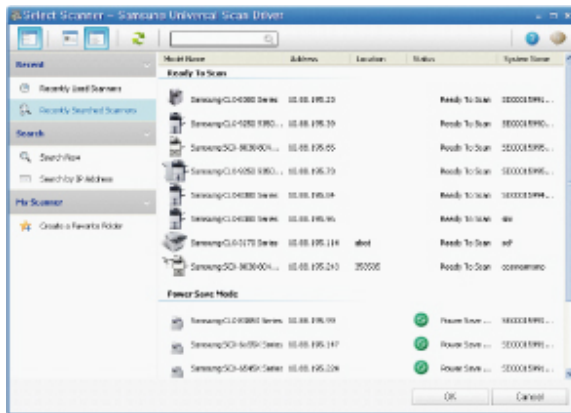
Select Scanner – Samsung Universal Scan Driver

Recent
Recently Used Scanners
Recently Searched Scanners
Search
Search Now
Search by IP Address
My Scanner
Create a Favorite Folder

| Model Name | Address | Location | Status | System Name |
|---|---|---|---|---|
| Ready To Scan | | | | |
| Samsung CLX-8380 Series | 10.88.195.23 | | Ready To Scan | SEC0015990... |
| Samsung CLX-9250 9350... | 10.88.195.39 | | Ready To Scan | SEC0015990... |
| Samsung SCX-8030 8040... | 10.88.195.65 | | Ready To Scan | SEC0015995... |
| Samsung CLX-9250 9350... | 10.88.195.73 | | Ready To Scan | SEC0015995... |
| Samsung CLX-8380 Series | 10.88.195.84 | | Ready To Scan | SEC0015994... |
| Samsung CLX-8380 Series | 10.88.195.96 | | Ready To Scan | sss |
| Samsung CLX-3170 Series | 10.88.195.114 | abcd | Ready To Scan | sdf |
| Samsung SCX-8030 8040... | 10.88.195.243 | 353535 | Ready To Scan | ssssssssss |
| Power Save Mode | | | | |
| Samsung CLX-8380 Series | 10.88.195.93 | abcd | Power Save ... | SEC0015990... |
| Samsung SCX-6x55X Series | 10.88.195.147 | | Power Save ... | SEC0015990... |
| Samsung SCX-6545X Series | 10.88.195.226 | | Power Save ... | SEC0015990... |

OK
Cancel